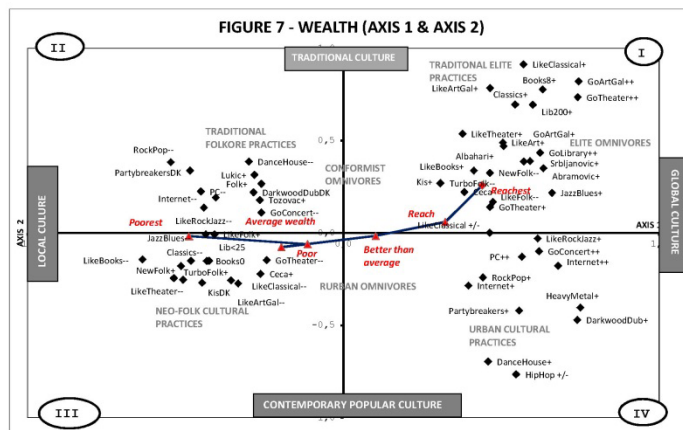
FIGURE 7 - WEALTH (AXIS 1 & AXIS 2)

II

I

TRADITIONAL CULTURE

TRADITONAL ELITE PRACTICES

LikeClassical+

Books8+

GoArtGal++

LikeArtGal+

Classics+

GoTheater++

Lib200+

0,5

TRADITIONAL FOLKORE PRACTICES

LikeTheater+

GoArtGal+

LikeArt+

RockPop--

ELITE OMNIVORES

GoLibrary++

Albahari+

DanceHouse--

Srbljanovic+

PartybreakersDK

CONFORMIST OMNIVORES

NewFolk--

Lukic+

Abramovic+

LikeBooks+

Folk+

DarkwoodDubDK

Kis+

TurboFolk-

Reachest

Tozovac+

PC--

JazzBlues+

Internet--

GlobalConcert?

Ceca-

GoTheater+

GoConcert--

LOCAL CULTURE

Reach

GLOBAL CULTURE

AXIS 2

LikeRockJazz--

Poorest

LikeClassical +/-

AXIS 1

LikeFolk+

Average wealth

JazzBlues--

LikeRockJazz+

Lib<25

Better than average

Poor

Classics--

GoConcert++

LikeBooks--

Books0

PC++

GoTheater--

Internet++

NewFolk+

TurboFolk+

RockPop+

Ceca+

Internet+

LikeTheater--

KisDK

LikeClassical--

URBAN OMNIVORES

HeavyMetal+

Partybreakers+

LikeArtGal--

DarkwoodDub+

-0,5

NEO-FOLK CULTURAL PRACTICES

URBAN CULTURAL PRACTICES

DanceHouse+

HipHop +/-

III

IV

CONTEMPORARY POPULAR CULTURE